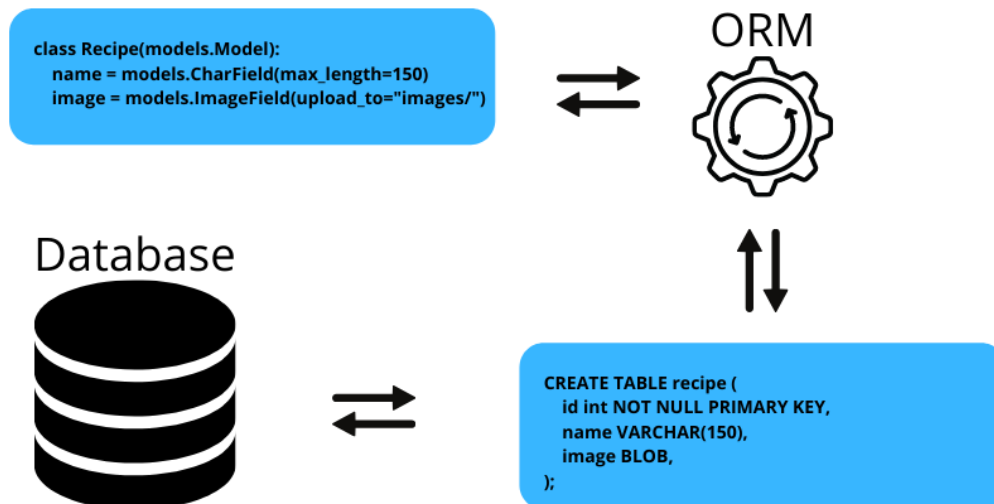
class Recipe(models.Model):
name = models.CharField(max_length=150)
image = models.ImageField(upload_to="images/")

ORM

Database

CREATE TABLE recipe (
id int NOT NULL PRIMARY KEY,
name VARCHAR(150),
image BLOB,
);